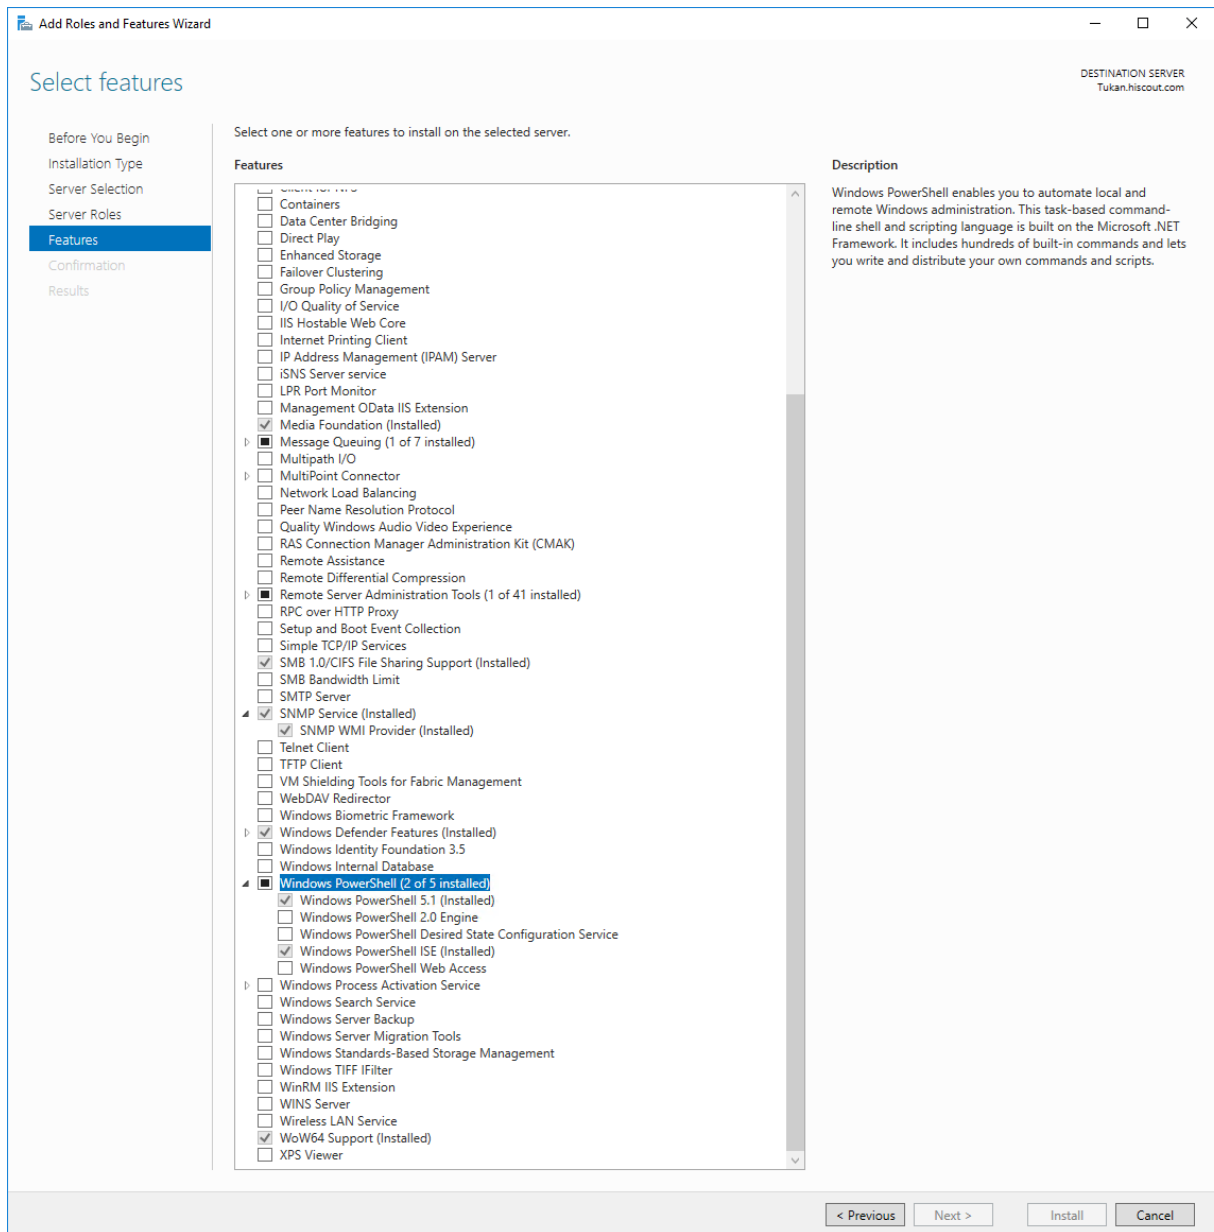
Add Roles and Features Wizard

Select features

DESTINATION SERVER
Tukan.hiscout.com

Before You Begin
Installation Type
Server Selection
Server Roles
Features
Confirmation
Results

Select one or more features to install on the selected server.

Features

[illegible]
Containers
Data Center Bridging
Direct Play
Enhanced Storage
Failover Clustering
Group Policy Management
I/O Quality of Service
IIS Hostable Web Core
Internet Printing Client
IP Address Management (IPAM) Server
iSNS Server service
LPR Port Monitor
Management OData IIS Extension
Media Foundation (Installed)
Message Queuing (1 of 7 installed)
Multipath I/O
MultiPoint Connector
Network Load Balancing
Peer Name Resolution Protocol
Quality Windows Audio Video Experience
RAS Connection Manager Administration Kit (CMAK)
Remote Assistance
Remote Differential Compression
Remote Server Administration Tools (1 of 41 installed)
RPC over HTTP Proxy
Setup and Boot Event Collection
Simple TCP/IP Services
SMB 1.0/CIFS File Sharing Support (Installed)
SMB Bandwidth Limit
SMTP Server
SNMP Service (Installed)
SNMP WMI Provider (Installed)
Telnet Client
TFTP Client
VM Shielding Tools for Fabric Management
WebDAV Redirector
Windows Biometric Framework
Windows Defender Features (Installed)
Windows Identity Foundation 3.5
Windows Internal Database
Windows PowerShell (2 of 5 installed)
Windows PowerShell 5.1 (Installed)
Windows PowerShell 2.0 Engine
Windows PowerShell Desired State Configuration Service
Windows PowerShell ISE (Installed)
Windows PowerShell Web Access
Windows Process Activation Service
Windows Search Service
Windows Server Backup
Windows Server Migration Tools
Windows Standards-Based Storage Management
Windows TIFF IFilter
WinRM IIS Extension
WINS Server
Wireless LAN Service
WoW64 Support (Installed)
XPS Viewer

Description

Windows PowerShell enables you to automate local and remote Windows administration. This task-based command-line shell and scripting language is built on the Microsoft .NET Framework. It includes hundreds of built-in commands and lets you write and distribute your own commands and scripts.

< Previous
Next >
Install
Cancel